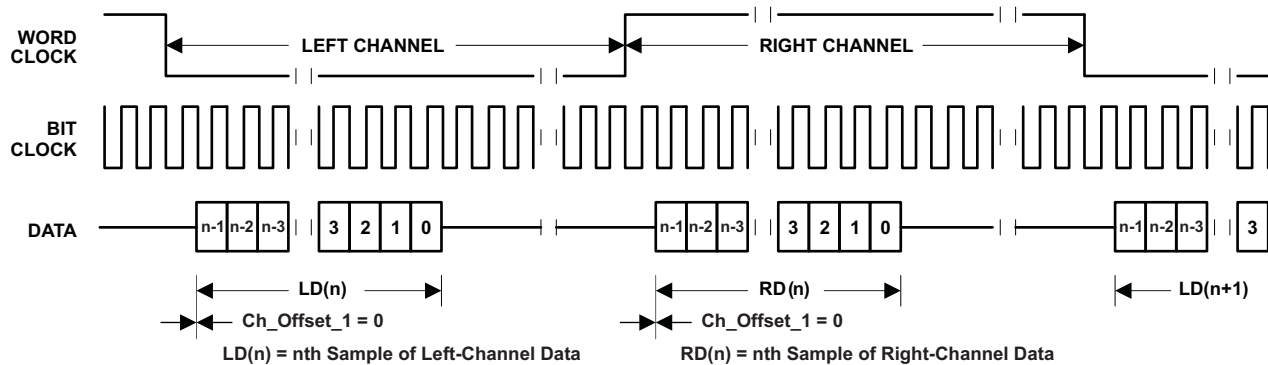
WORD CLOCK

LEFT CHANNEL

RIGHT CHANNEL

BIT CLOCK

DATA

n-1 n-2 n-3

3 2 1 0

n-1 n-2 n-3

3 2 1 0

n-1 n-2 n-3

3

LD(n)

RD(n)

LD(n+1)

Ch_Offset_1 = 0

Ch_Offset_1 = 0

LD(n) = nth Sample of Left-Channel Data

RD(n) = nth Sample of Right-Channel Data